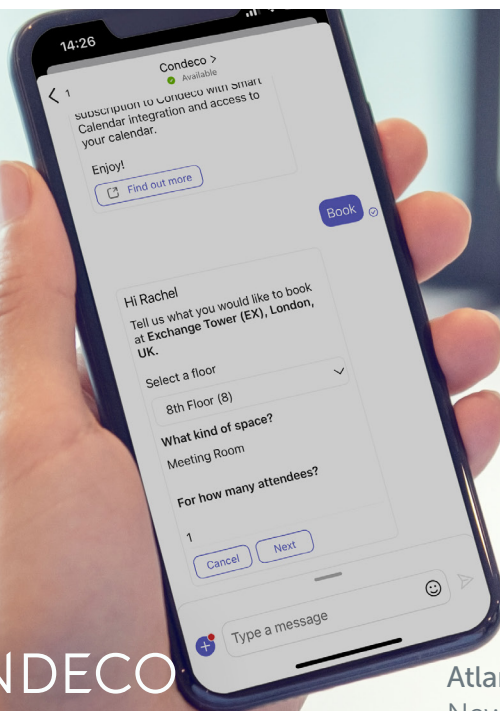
14:26

Condeco >
Available

1

subscription to Condeco with Smart Calendar integration and access to your calendar.

Enjoy!

Find out more

Book

Hi Rachel
Tell us what you would like to book at **Exchange Tower (EX), London, UK.**

Select a floor

8th Floor (8)

**What kind of space?**

Meeting Room

**For how many attendees?**

1

Cancel

Next

Type a message

NDECO

Atlar